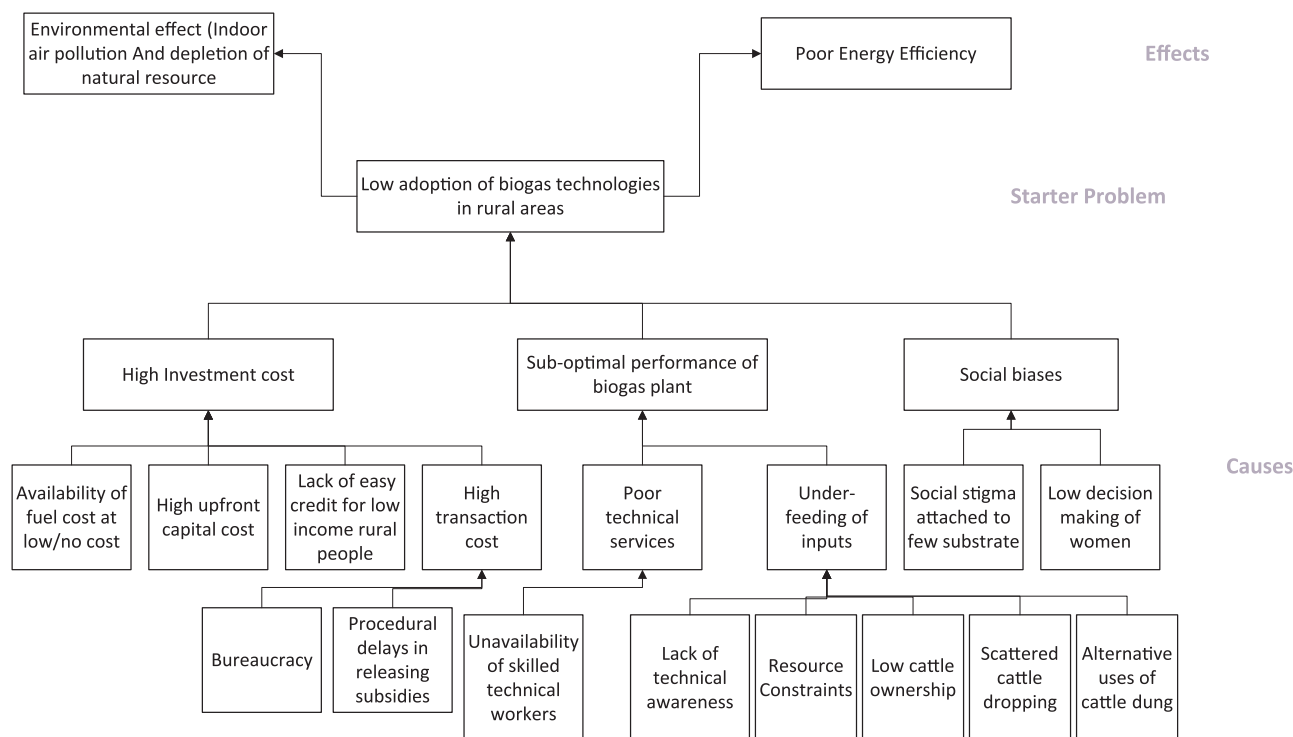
Environmental effect (Indoor air pollution And depletion of natural resource

Poor Energy Efficiency

Effects

Low adoption of biogas technologies in rural areas

Starter Problem

High Investment cost

Sub-optimal performance of biogas plant

Social biases

Causes

Availability of fuel cost at low/no cost

High upfront capital cost

Lack of easy credit for low income rural people

High transaction cost

Poor technical services

Underfeeding of inputs

Social stigma attached to few substrate

Low decision making of women

Bureaucracy

Procedural delays in releasing subsidies

Unavailability of skilled technical workers

Lack of technical awareness

Resource Constraints

Low cattle ownership

Scattered cattle dropping

Alternative uses of cattle dung